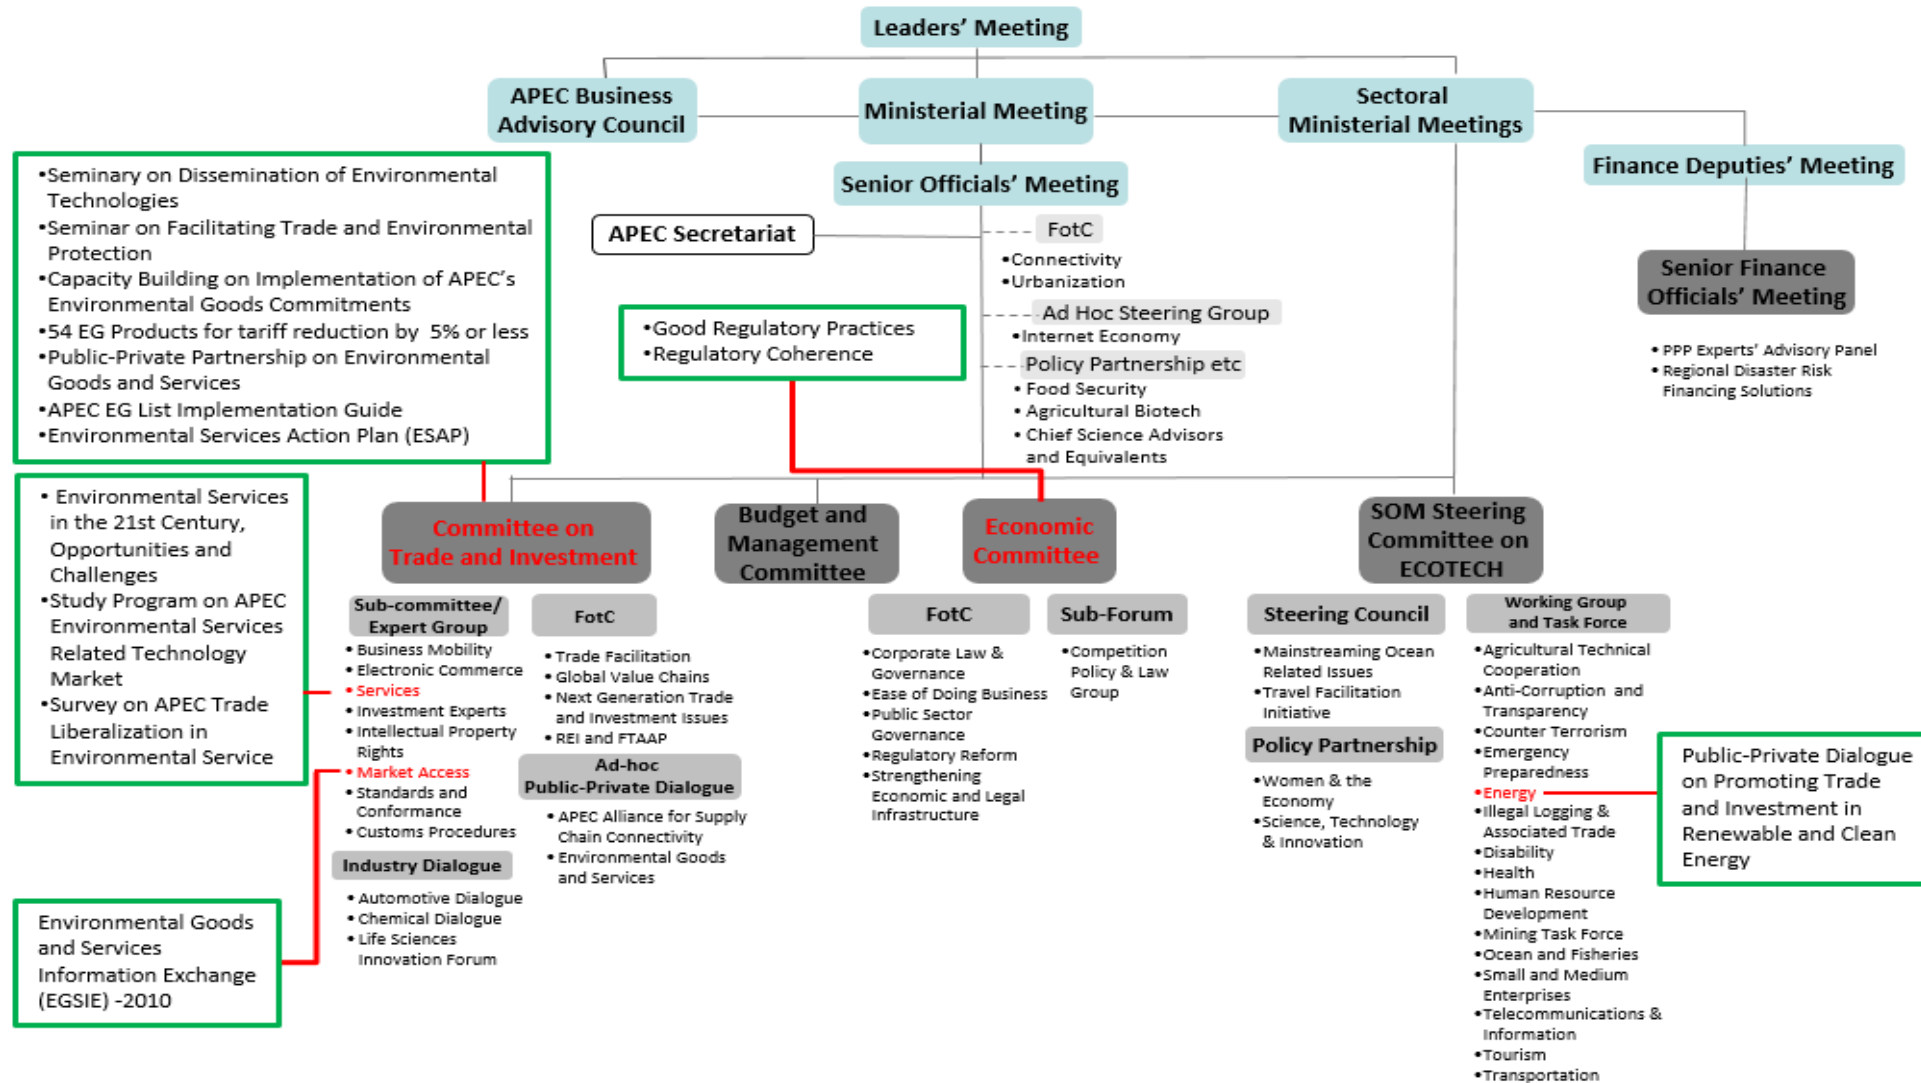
Leaders' Meeting

APEC Business Advisory Council

Ministerial Meeting

Sectoral Ministerial Meetings

Finance Deputies' Meeting

•Seminary on Dissemination of Environmental Technologies
•Seminar on Facilitating Trade and Environmental Protection
•Capacity Building on Implementation of APEC's Environmental Goods Commitments
•54 EG Products for tariff reduction by 5% or less
•Public-Private Partnership on Environmental Goods and Services
•APEC EG List Implementation Guide
•Environmental Services Action Plan (ESAP)

Senior Officials' Meeting

APEC Secretariat

FotC
•Connectivity
•Urbanization

Ad Hoc Steering Group
•Internet Economy

Policy Partnership etc
• Food Security
• Agricultural Biotech
• Chief Science Advisors and Equivalents

Senior Finance Officials' Meeting

• PPP Experts' Advisory Panel
• Regional Disaster Risk Financing Solutions

•Good Regulatory Practices
•Regulatory Coherence

• Environmental Services in the 21st Century, Opportunities and Challenges
•Study Program on APEC Environmental Services Related Technology Market
•Survey on APEC Trade Liberalization in Environmental Service

Committee on Trade and Investment

Budget and Management Committee

Economic Committee

SOM Steering Committee on ECOTECH

Sub-committee/ Expert Group
• Business Mobility
• Electronic Commerce
• Services
• Investment Experts
• Intellectual Property Rights
• Market Access
• Standards and Conformance
• Customs Procedures

FotC
• Trade Facilitation
• Global Value Chains
• Next Generation Trade and Investment Issues
• REI and FTAAP

Ad-hoc Public-Private Dialogue
• APEC Alliance for Supply Chain Connectivity
• Environmental Goods and Services

Industry Dialogue
• Automotive Dialogue
• Chemical Dialogue
• Life Sciences Innovation Forum

FotC
•Corporate Law & Governance
•Ease of Doing Business
•Public Sector Governance
•Regulatory Reform
•Strengthening Economic and Legal Infrastructure

Sub-Forum
•Competition Policy & Law Group

Steering Council
•Mainstreaming Ocean Related Issues
•Travel Facilitation Initiative

Policy Partnership
•Women & the Economy
•Science, Technology & Innovation

Working Group and Task Force
•Agricultural Technical Cooperation
•Anti-Corruption and Transparency
•Counter Terrorism
•Emergency Preparedness
•Energy
•Illegal Logging & Associated Trade
•Disability
•Health
•Human Resource Development
•Mining Task Force
•Ocean and Fisheries
•Small and Medium Enterprises
•Telecommunications & Information
•Tourism
•Transportation

Public-Private Dialogue on Promoting Trade and Investment in Renewable and Clean Energy

Environmental Goods and Services Information Exchange (EGSIE) -2010